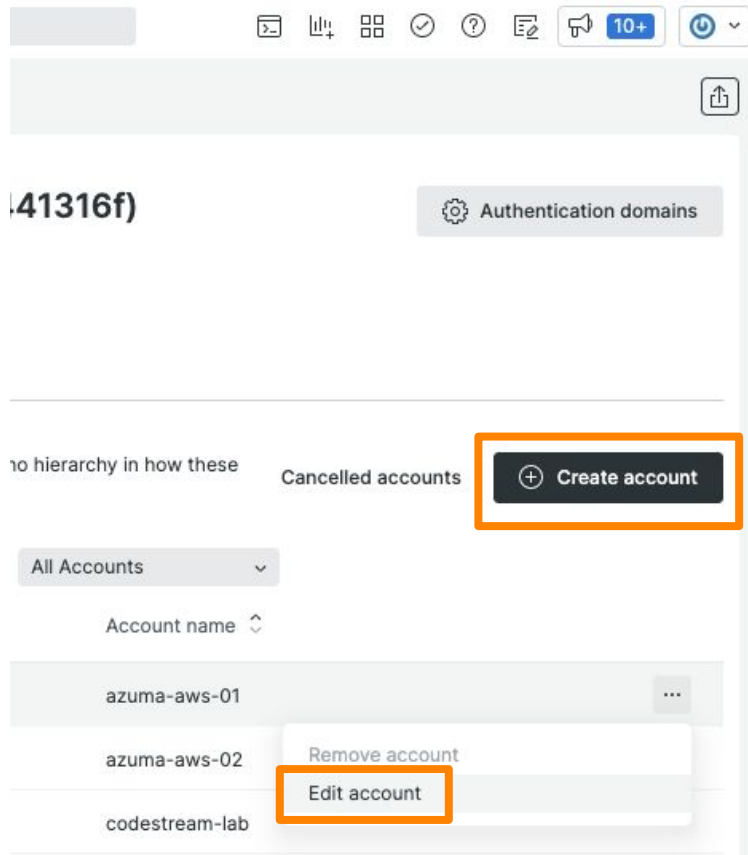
10+

41316f)

Authentication domains

no hierarchy in how these

Cancelled accounts

Create account

All Accounts

Account name

azuma-aws-01

...

azuma-aws-02

Remove account

Edit account

codestream-lab